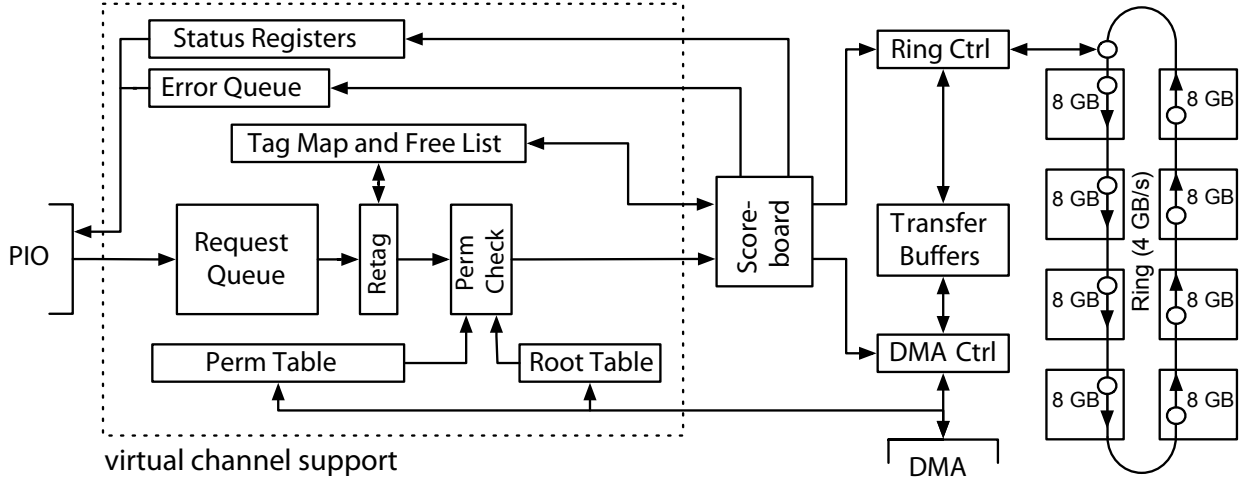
Status Registers
Error Queue
Tag Map and Free List
PIO
Request Queue
Retag
Perm Check
Perm Table
Root Table
virtual channel support
Scoreboard
Ring Ctrl
Transfer Buffers
DMA Ctrl
DMA
8 GB
8 GB
8 GB
8 GB
8 GB
8 GB
8 GB
8 GB
Ring (4 GB/s)